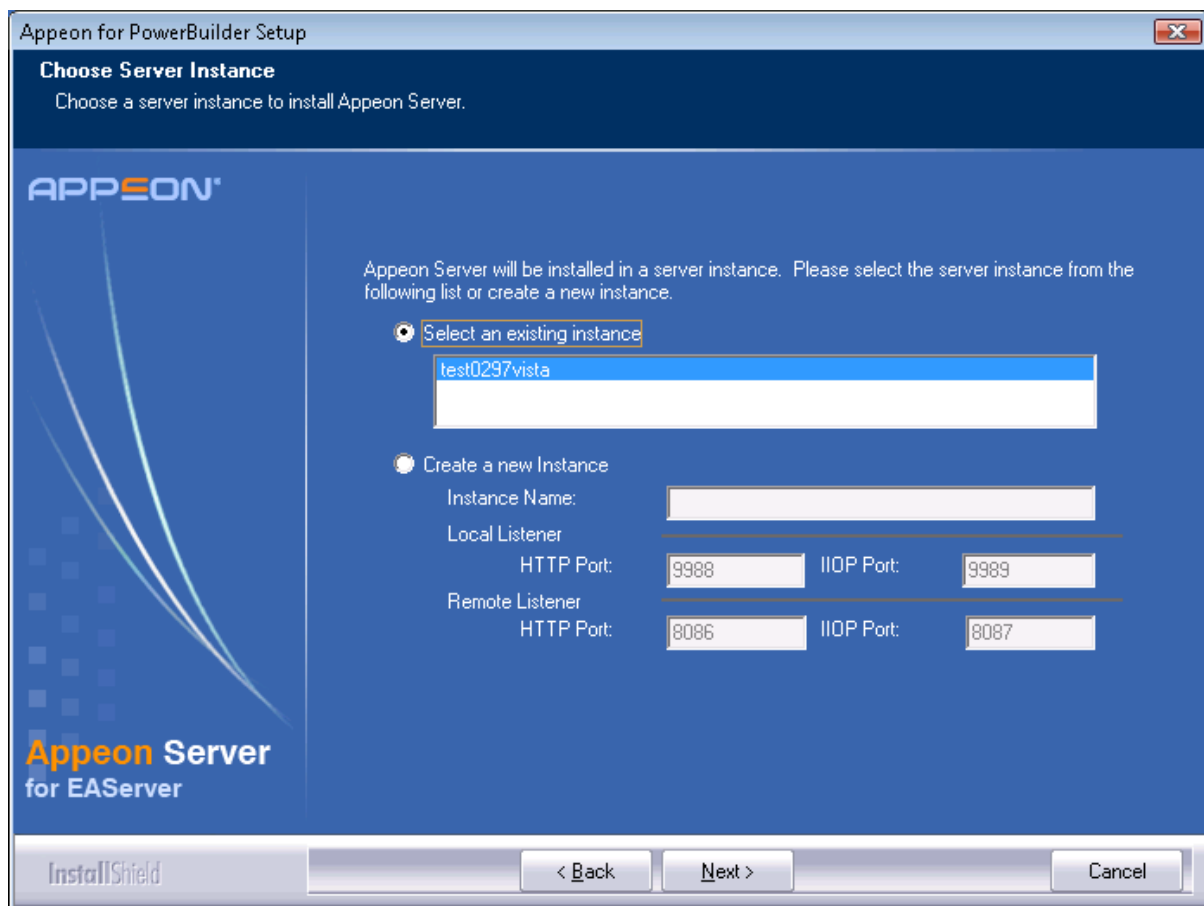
Appeon for PowerBuilder Setup

Choose Server Instance
Choose a server instance to install Appeon Server.

APPEON

Appeon Server will be installed in a server instance. Please select the server instance from the following list or create a new instance.

Select an existing instance

test0297vista

Create a new Instance

Instance Name:

Local Listener

HTTP Port: 9988 IIOP Port: 9989

Remote Listener

HTTP Port: 8086 IIOP Port: 8087

Appeon Server
for EAServer

InstallShield

< Back

Next >

Cancel